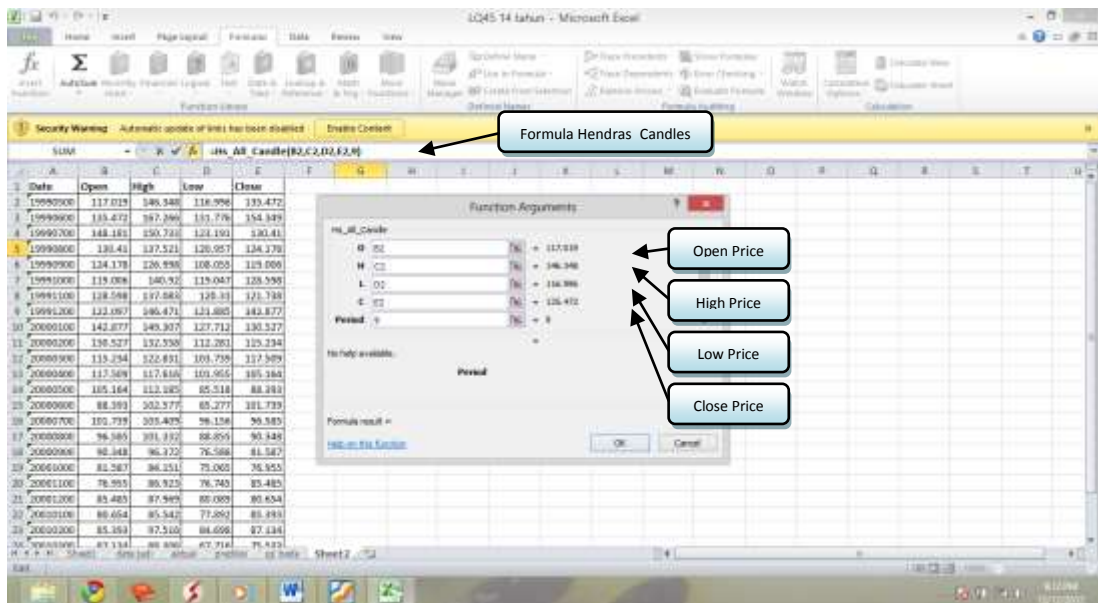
LQ45 14 tahun - Microsoft Excel

File Home Insert Page Layout Formulas Data Review View

Insert Function AutoSum Recently Used Financial Logical Text Date & Time Lookup & Reference Math & Trig More Functions

Function Library

Name Manager Define Name Use in Formula Create from Selection

Defined Names

Trace Precedents Trace Dependents Remove Arrows Show Formulas Error Checking Evaluate Formula Watch Window

Formula Auditing

Calculation Options Calculate Now Calculate Sheet

Calculation

Security Warning Automatic update of links has been disabled Enable Content

Formula Hendras Candles

SUM =Hs_All_Candle(B2,C2,D2,E2,9)

| | A | B | C | D | E |
|---|---|---|---|---|---|
| 1 | Date | Open | High | Low | Close |
| 2 | 19990500 | 117.019 | 146.348 | 116.996 | 135.472 |
| 3 | 19990600 | 135.472 | 167.266 | 131.776 | 154.349 |
| 4 | 19990700 | 148.181 | 150.733 | 123.191 | 130.41 |
| 5 | 19990800 | 130.41 | 137.521 | 120.957 | 124.178 |
| 6 | 19990900 | 124.178 | 126.998 | 108.055 | 119.006 |
| 7 | 19991000 | 119.006 | 140.92 | 119.047 | 128.598 |
| 8 | 19991100 | 128.598 | 137.683 | 120.33 | 121.738 |
| 9 | 19991200 | 122.097 | 146.471 | 121.885 | 143.877 |
| 10 | 20000100 | 142.877 | 149.307 | 127.712 | 130.527 |
| 11 | 20000200 | 130.527 | 132.558 | 112.261 | 115.234 |
| 12 | 20000300 | 115.234 | 122.831 | 103.739 | 117.509 |
| 13 | 20000400 | 117.509 | 117.616 | 101.955 | 105.164 |
| 14 | 20000500 | 105.164 | 112.185 | 85.518 | 88.393 |
| 15 | 20000600 | 88.393 | 102.577 | 85.277 | 101.739 |
| 16 | 20000700 | 101.739 | 103.409 | 96.156 | 96.385 |
| 17 | 20000800 | 96.385 | 101.332 | 88.855 | 90.348 |
| 18 | 20000900 | 90.348 | 96.372 | 76.566 | 81.587 |
| 19 | 20001000 | 81.587 | 86.151 | 75.065 | 76.955 |
| 20 | 20001100 | 76.955 | 86.923 | 76.743 | 85.485 |
| 21 | 20001200 | 85.485 | 87.969 | 80.089 | 80.654 |
| 22 | 20010100 | 80.654 | 85.542 | 77.092 | 85.393 |
| 23 | 20010200 | 85.393 | 87.510 | 84.698 | 87.334 |
| 24 | 20010300 | 87.334 | 88.896 | 67.716 | 75.532 |

Function Arguments

Hs_All_Candle

O B2 = 117.019
H C2 = 146.348
L D2 = 116.996
C E2 = 135.472
Period 9 = 9

=

No help available.

Period

Formula result =

Help on this function

OK Cancel

Open Price

High Price

Low Price

Close Price

Sheet2

Ready